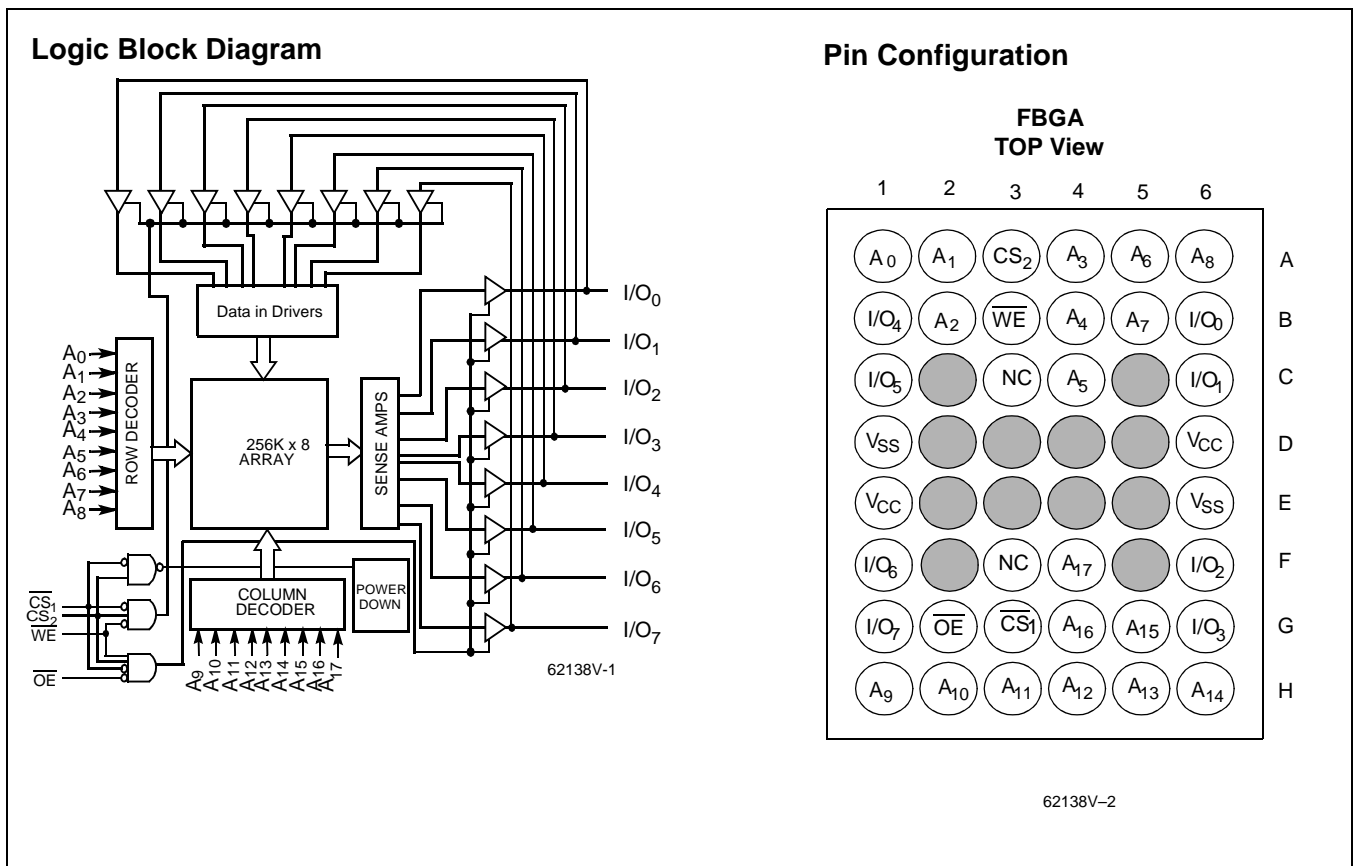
**Logic Block Diagram**

Data in Drivers

$A_0$
$A_1$
$A_2$
$A_3$
$A_4$
$A_5$
$A_6$
$A_7$
$A_8$

ROW DECODER

256K x 8 ARRAY

SENSE AMPS

$I/O_0$
$I/O_1$
$I/O_2$
$I/O_3$
$I/O_4$
$I/O_5$
$I/O_6$
$I/O_7$

$\overline{CS}_1$
$CS_2$
$\overline{WE}$
$\overline{OE}$

COLUMN DECODER

POWER DOWN

$A_9$ $A_{10}$ $A_{11}$ $A_{12}$ $A_{13}$ $A_{14}$ $A_{15}$ $A_{16}$ $A_{17}$

62138V-1

**Pin Configuration**

**FBGA**
**TOP View**

| | 1 | 2 | 3 | 4 | 5 | 6 |
|---|---|---|---|---|---|---|
| A | $A_0$ | $A_1$ | $CS_2$ | $A_3$ | $A_6$ | $A_8$ |
| B | $I/O_4$ | $A_2$ | $\overline{WE}$ | $A_4$ | $A_7$ | $I/O_0$ |
| C | $I/O_5$ | | NC | $A_5$ | | $I/O_1$ |
| D | $V_{SS}$ | | | | | $V_{CC}$ |
| E | $V_{CC}$ | | | | | $V_{SS}$ |
| F | $I/O_6$ | | NC | $A_{17}$ | | $I/O_2$ |
| G | $I/O_7$ | $\overline{OE}$ | $\overline{CS}_1$ | $A_{16}$ | $A_{15}$ | $I/O_3$ |
| H | $A_9$ | $A_{10}$ | $A_{11}$ | $A_{12}$ | $A_{13}$ | $A_{14}$ |

62138V–2